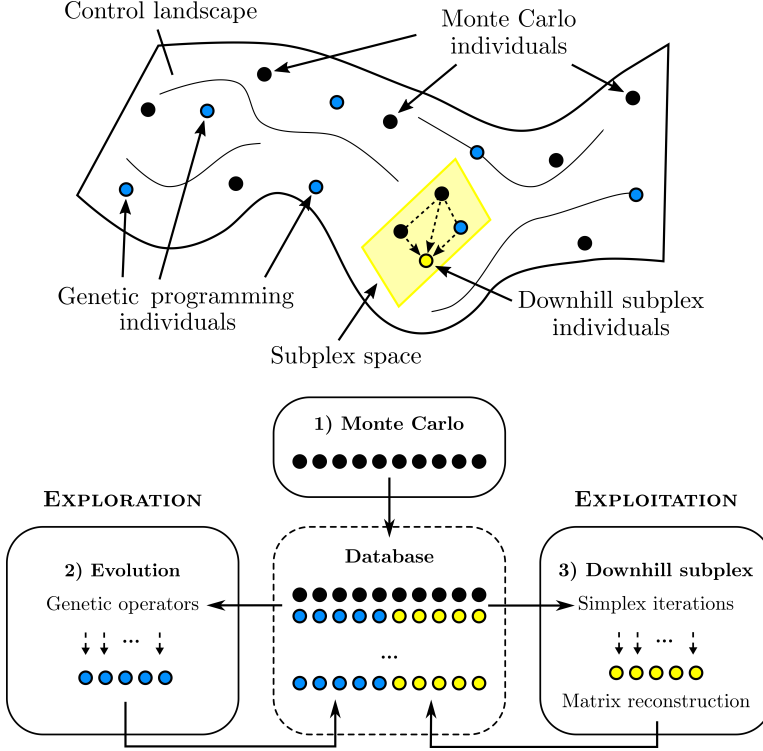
Control landscape

Monte Carlo individuals

Genetic programming individuals

Downhill subplex individuals

Subplex space

1) Monte Carlo

Exploration

Exploitation

2) Evolution

Genetic operators

...

Database

...

3) Downhill subplex

Simplex iterations

...

Matrix reconstruction